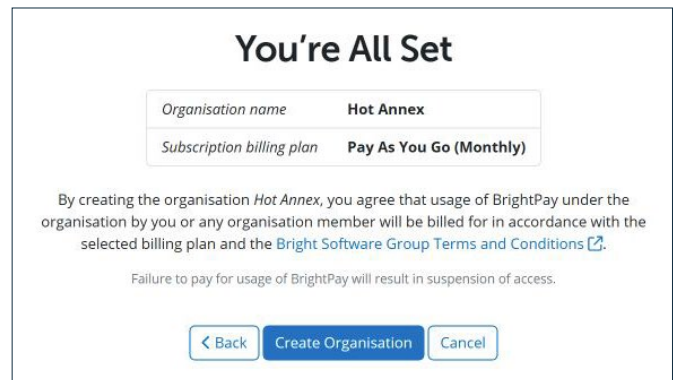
You're All Set

| Organisation name | Hot Annex |
|---|---|
| Subscription billing plan | Pay As You Go (Monthly) |

By creating the organisation Hot Annex, you agree that usage of BrightPay under the organisation by you or any organisation member will be billed for in accordance with the selected billing plan and the Bright Software Group Terms and Conditions.

Failure to pay for usage of BrightPay will result in suspension of access.

< Back Create Organisation Cancel